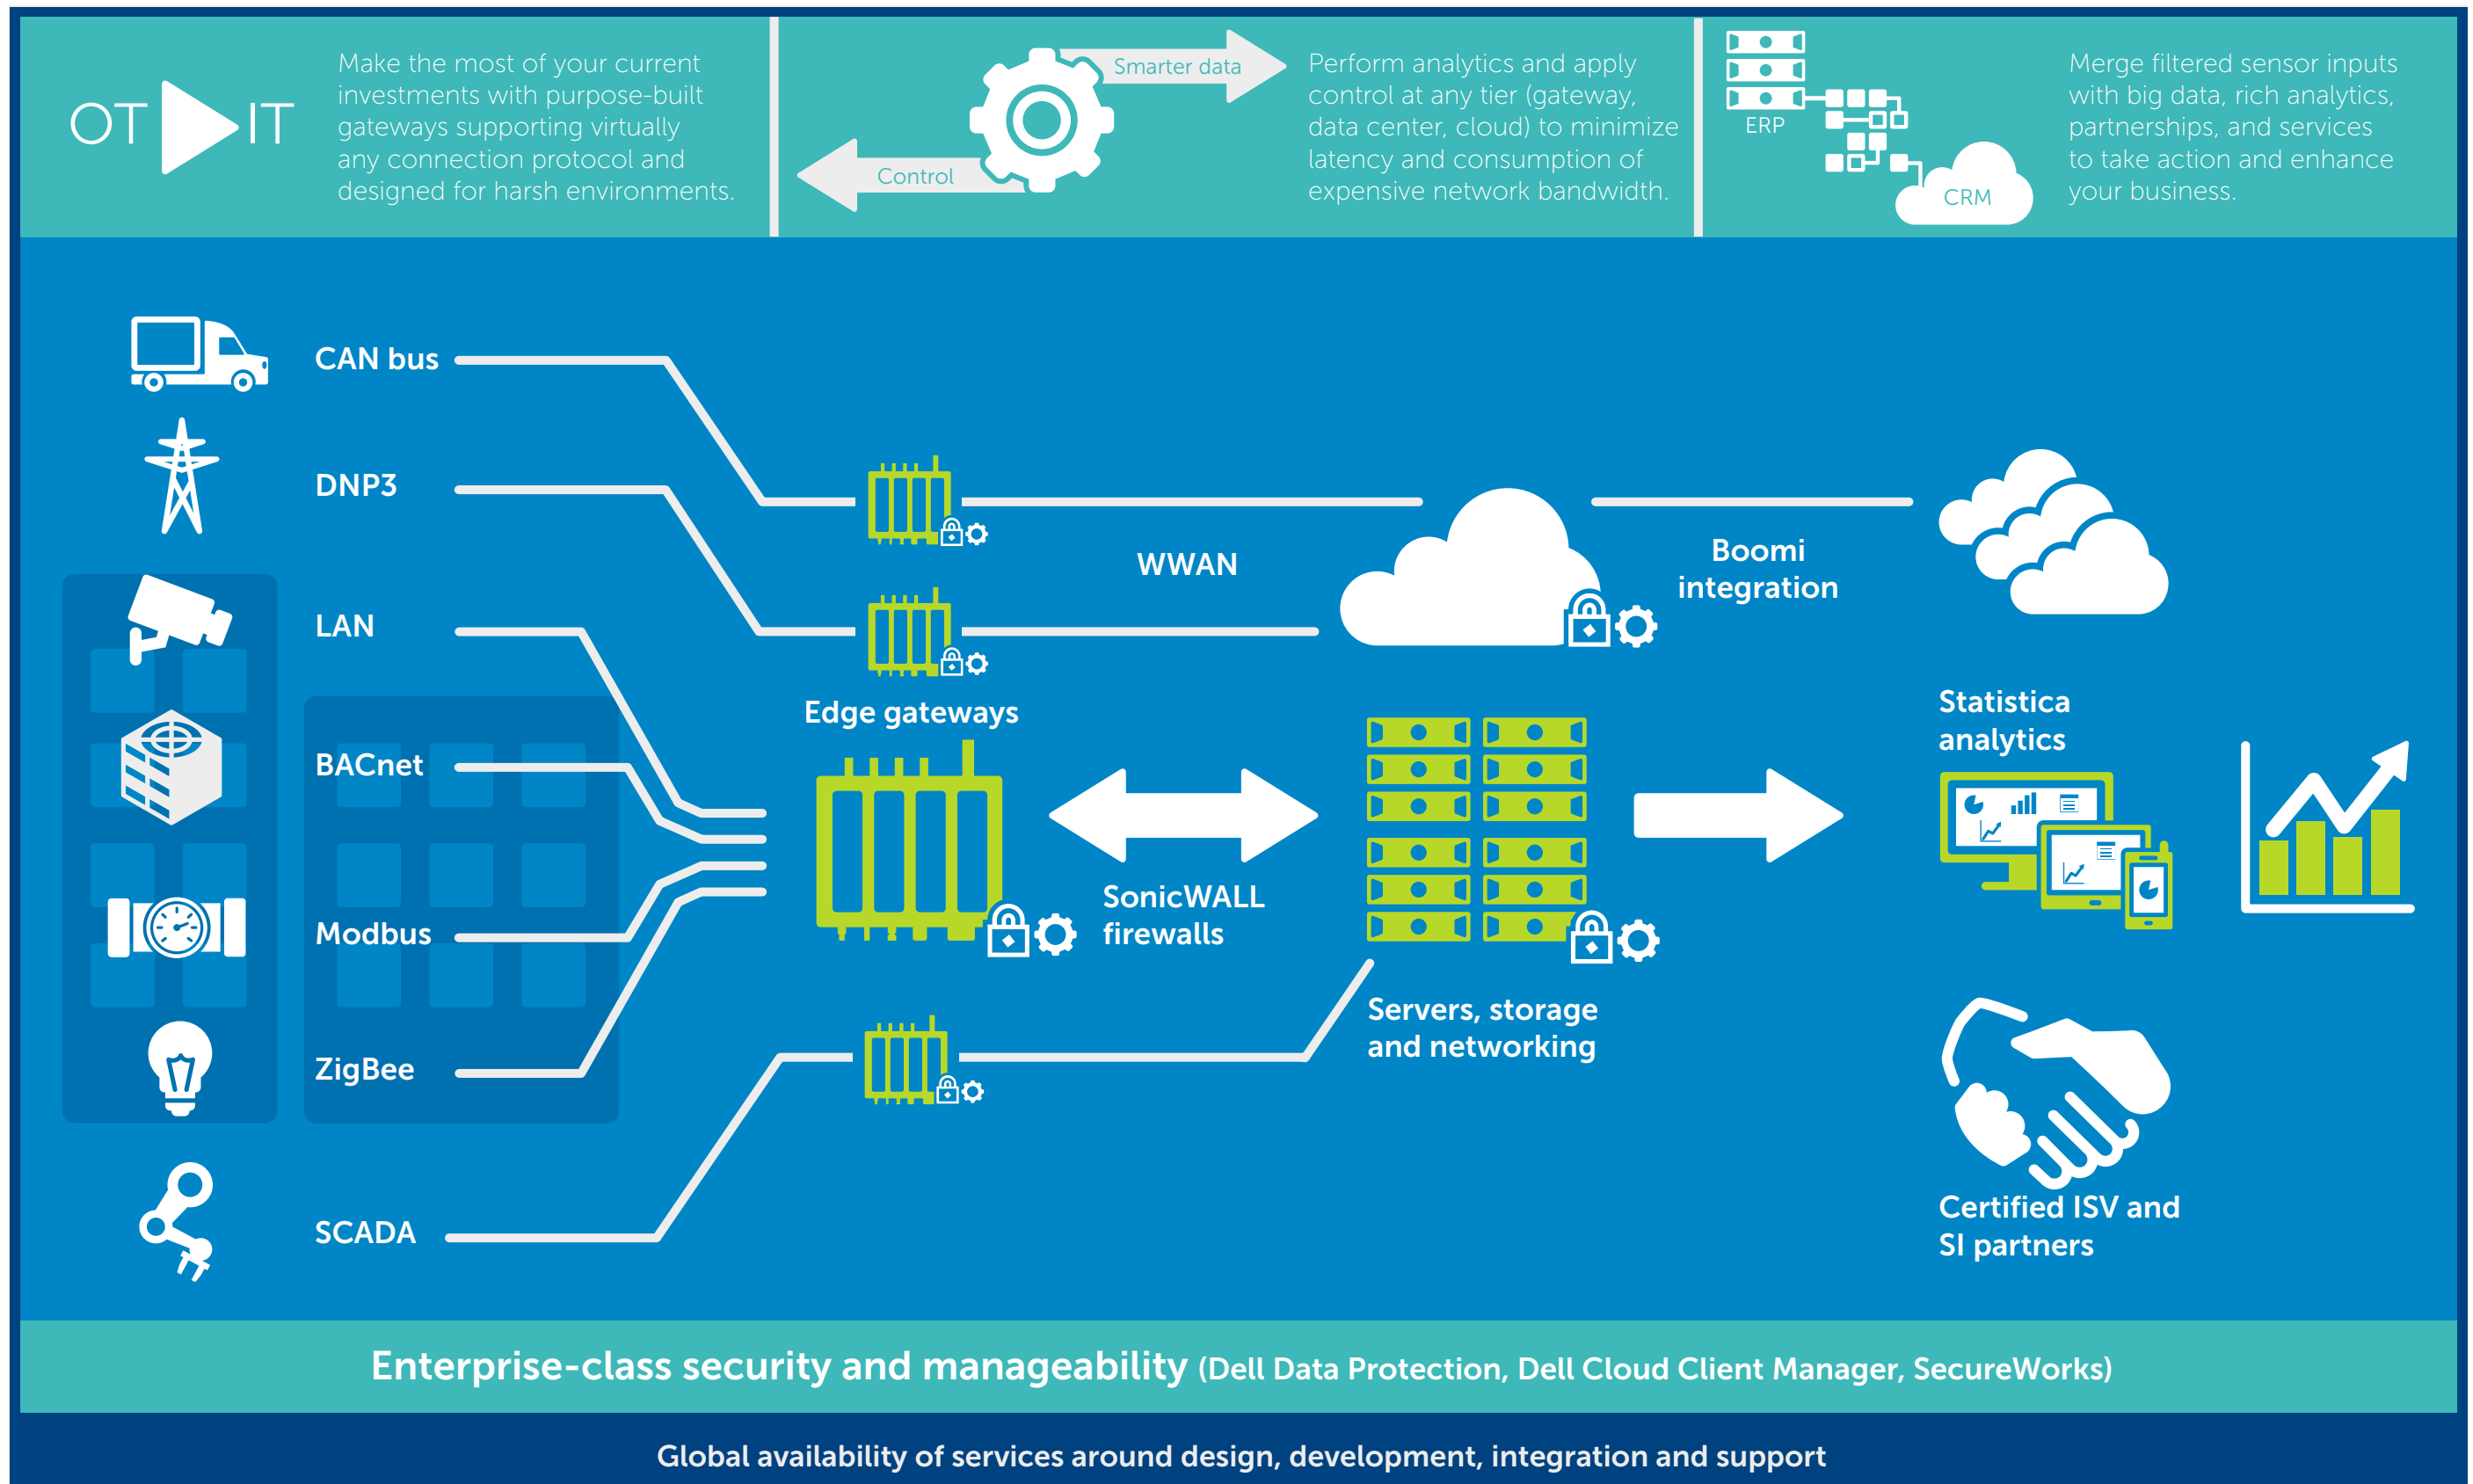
OT IT

Make the most of your current investments with purpose-built gateways supporting virtually any connection protocol and designed for harsh environments.

Smarter data

Control

Perform analytics and apply control at any tier (gateway, data center, cloud) to minimize latency and consumption of expensive network bandwidth.

ERP

CRM

Merge filtered sensor inputs with big data, rich analytics, partnerships, and services to take action and enhance your business.

CAN bus

DNP3

LAN

BACnet

Modbus

ZigBee

SCADA

WWAN

Edge gateways

Boomi integration

SonicWALL firewalls

Servers, storage and networking

Statistica analytics

Certified ISV and SI partners

Enterprise-class security and manageability (Dell Data Protection, Dell Cloud Client Manager, SecureWorks)

Global availability of services around design, development, integration and support